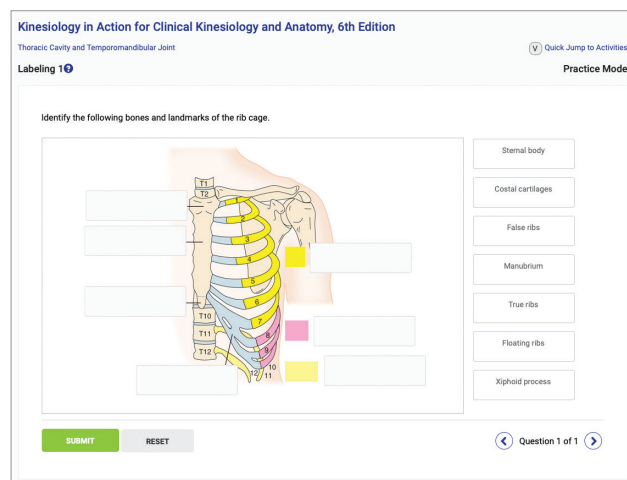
Kinesiology in Action for Clinical Kinesiology and Anatomy, 6th Edition

Thoracic Cavity and Temporomandibular Joint

V Quick Jump to Activities

Labeling 1 ?

Practice Mode

Identify the following bones and landmarks of the rib cage.

T1
T2
2
3
4
5
6
7
8
9
10
11
12
T10
T11
T12

Sternal body

Costal cartilages

False ribs

Manubrium

True ribs

Floating ribs

Xiphoid process

SUBMIT

RESET

Question 1 of 1